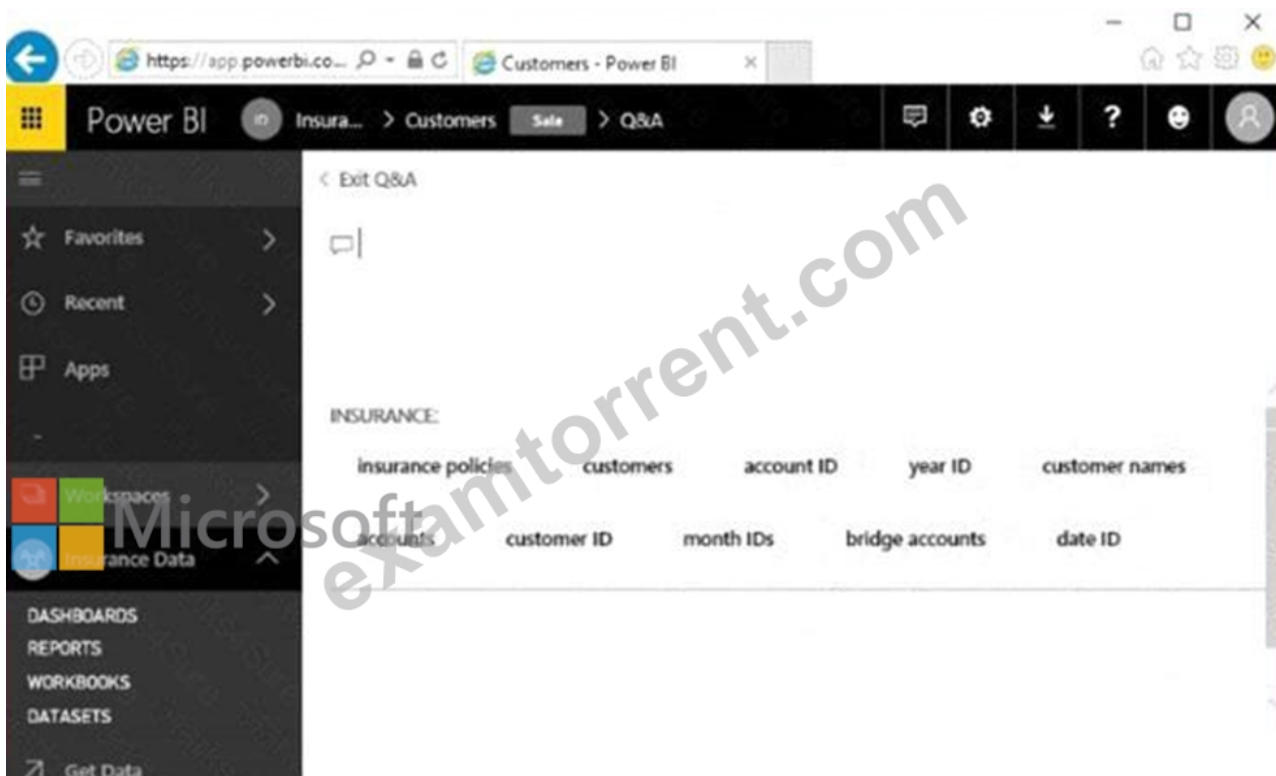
https://app.powerbi.co... Customers - Power BI ×

Power BI Insura... > Customers Sale > Q&A

< Exit Q&A

Favorites
Recent
Apps
Workspaces
Insurance Data
DASHBOARDS
REPORTS
WORKBOOKS
DATASETS
Get Data

INSURANCE:

insurance policies customers account ID year ID customer names

accounts customer ID month IDs bridge accounts date ID

examtorrent.com
Microsoft